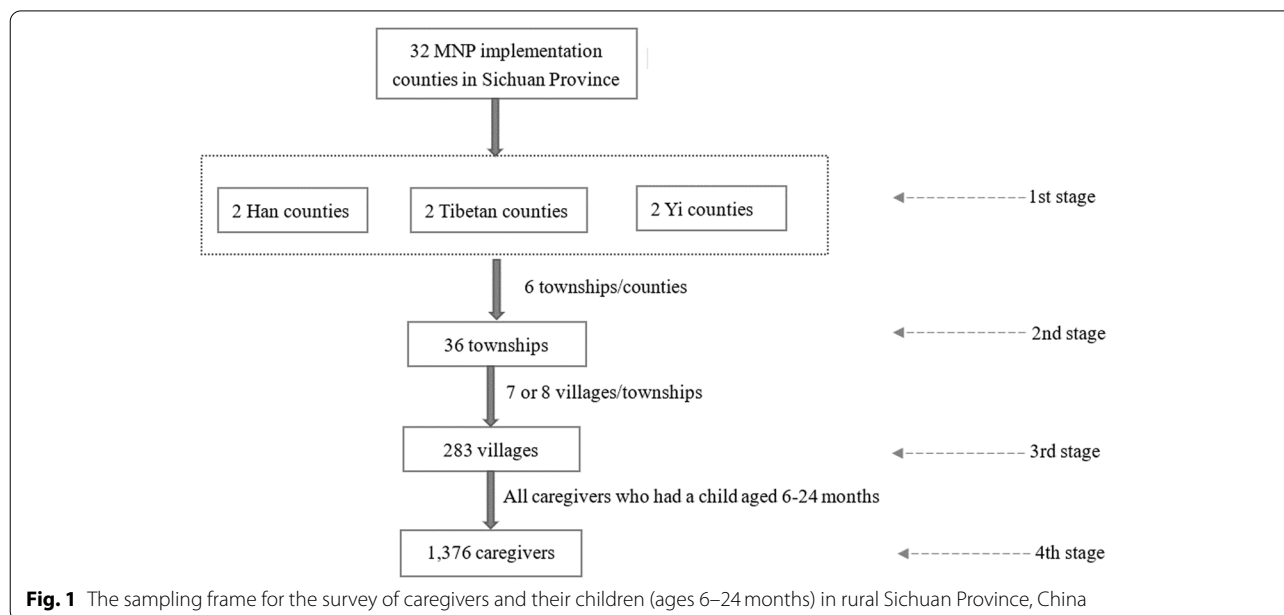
32 MNP implementation counties in Sichuan Province

2 Han counties

2 Tibetan counties

2 Yi counties

1st stage

6 townships/counties

36 townships

2nd stage

7 or 8 villages/townships

283 villages

3rd stage

All caregivers who had a child aged 6-24 months

1,376 caregivers

4th stage

**Fig. 1** The sampling frame for the survey of caregivers and their children (ages 6–24 months) in rural Sichuan Province, China